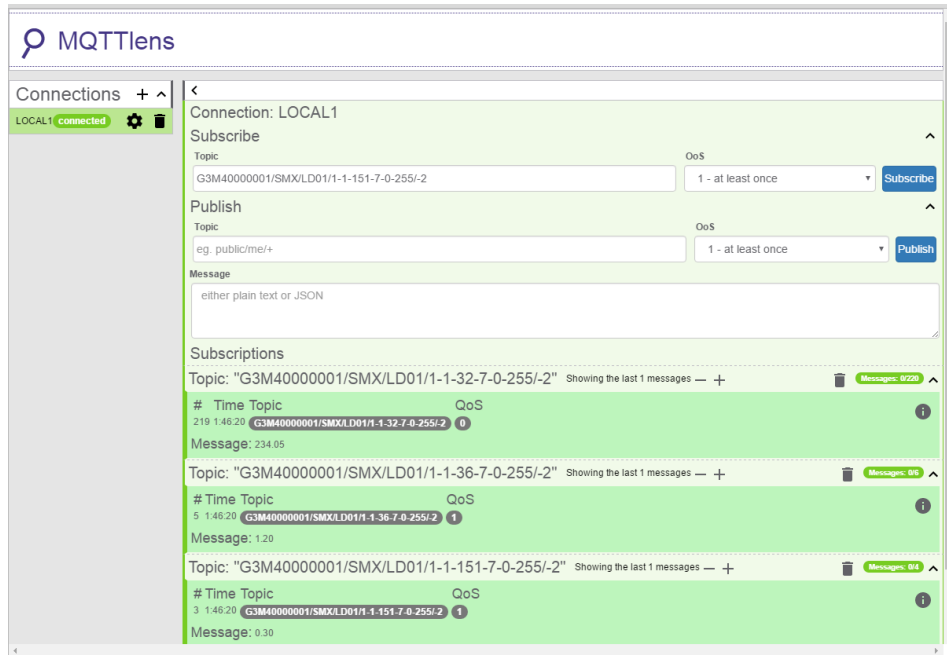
MQTTlens

Connections + ^

LOCAL1 connected

<

Connection: LOCAL1

Subscribe

Topic

G3M40000001/SMX/LD01/1-1-151-7-0-255/-2

QoS

1 - at least once

Subscribe

Publish

Topic

eg. public/me/+

QoS

1 - at least once

Publish

Message

either plain text or JSON

Subscriptions

Topic: "G3M40000001/SMX/LD01/1-1-32-7-0-255/-2" Showing the last 1 messages — +

Messages: 0/220

# Time Topic QoS

219 1:46:20 G3M40000001/SMX/LD01/1-1-32-7-0-255/-2 0

Message: 234.05

Topic: "G3M40000001/SMX/LD01/1-1-36-7-0-255/-2" Showing the last 1 messages — +

Messages: 0/6

# Time Topic QoS

5 1:46:20 G3M40000001/SMX/LD01/1-1-36-7-0-255/-2 1

Message: 1.20

Topic: "G3M40000001/SMX/LD01/1-1-151-7-0-255/-2" Showing the last 1 messages — +

Messages: 0/4

# Time Topic QoS

3 1:46:20 G3M40000001/SMX/LD01/1-1-151-7-0-255/-2 1

Message: 0.30